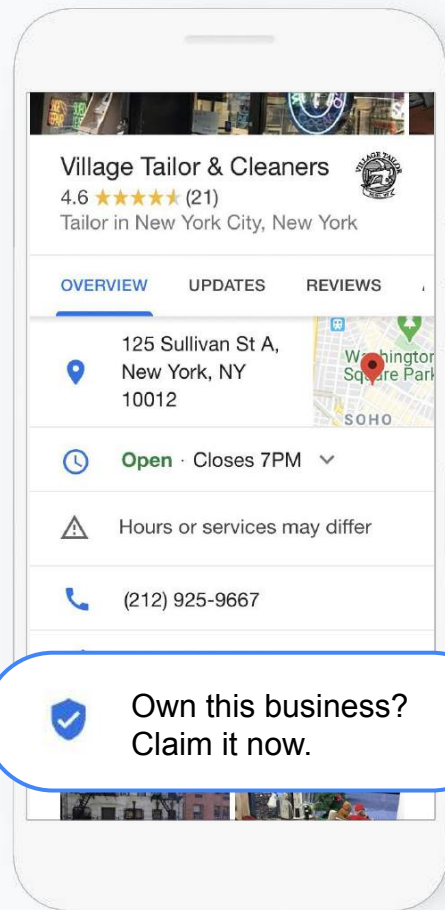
Village Tailor & Cleaners
4.6 ★★★★★ (21)
Tailor in New York City, New York

VILLAGE TAILOR

OVERVIEW UPDATES REVIEWS

125 Sullivan St A, New York, NY 10012

Washington Square Park
SOHO

Open · Closes 7PM

Hours or services may differ

(212) 925-9667

Own this business? Claim it now.